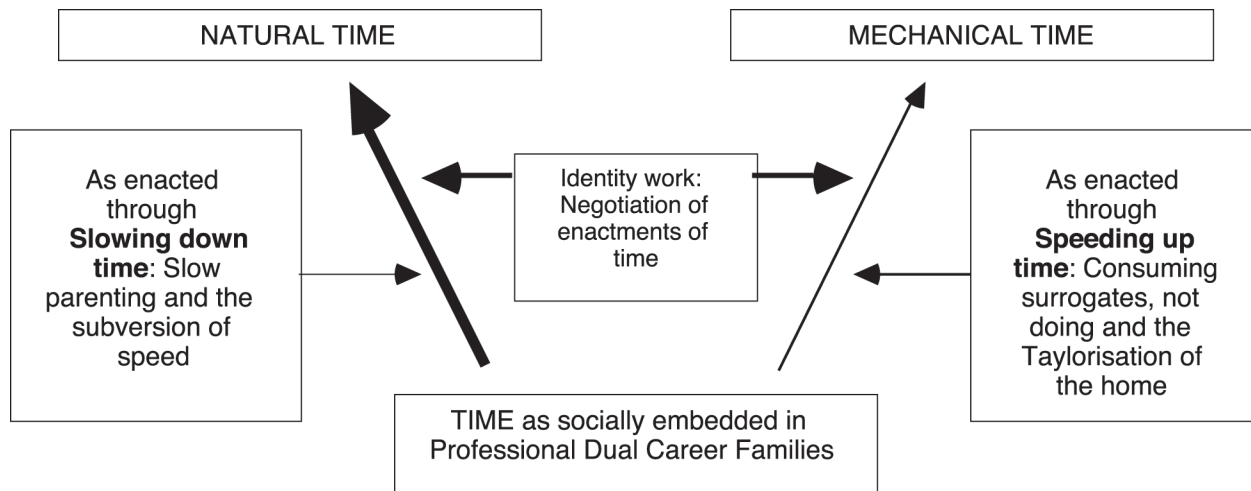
NATURAL TIME

MECHANICAL TIME

As enacted through **Slowing down time**: Slow parenting and the subversion of speed

Identity work: Negotiation of enactments of time

As enacted through **Speeding up time**: Consuming surrogates, not doing and the Taylorisation of the home

TIME as socially embedded in Professional Dual Career Families